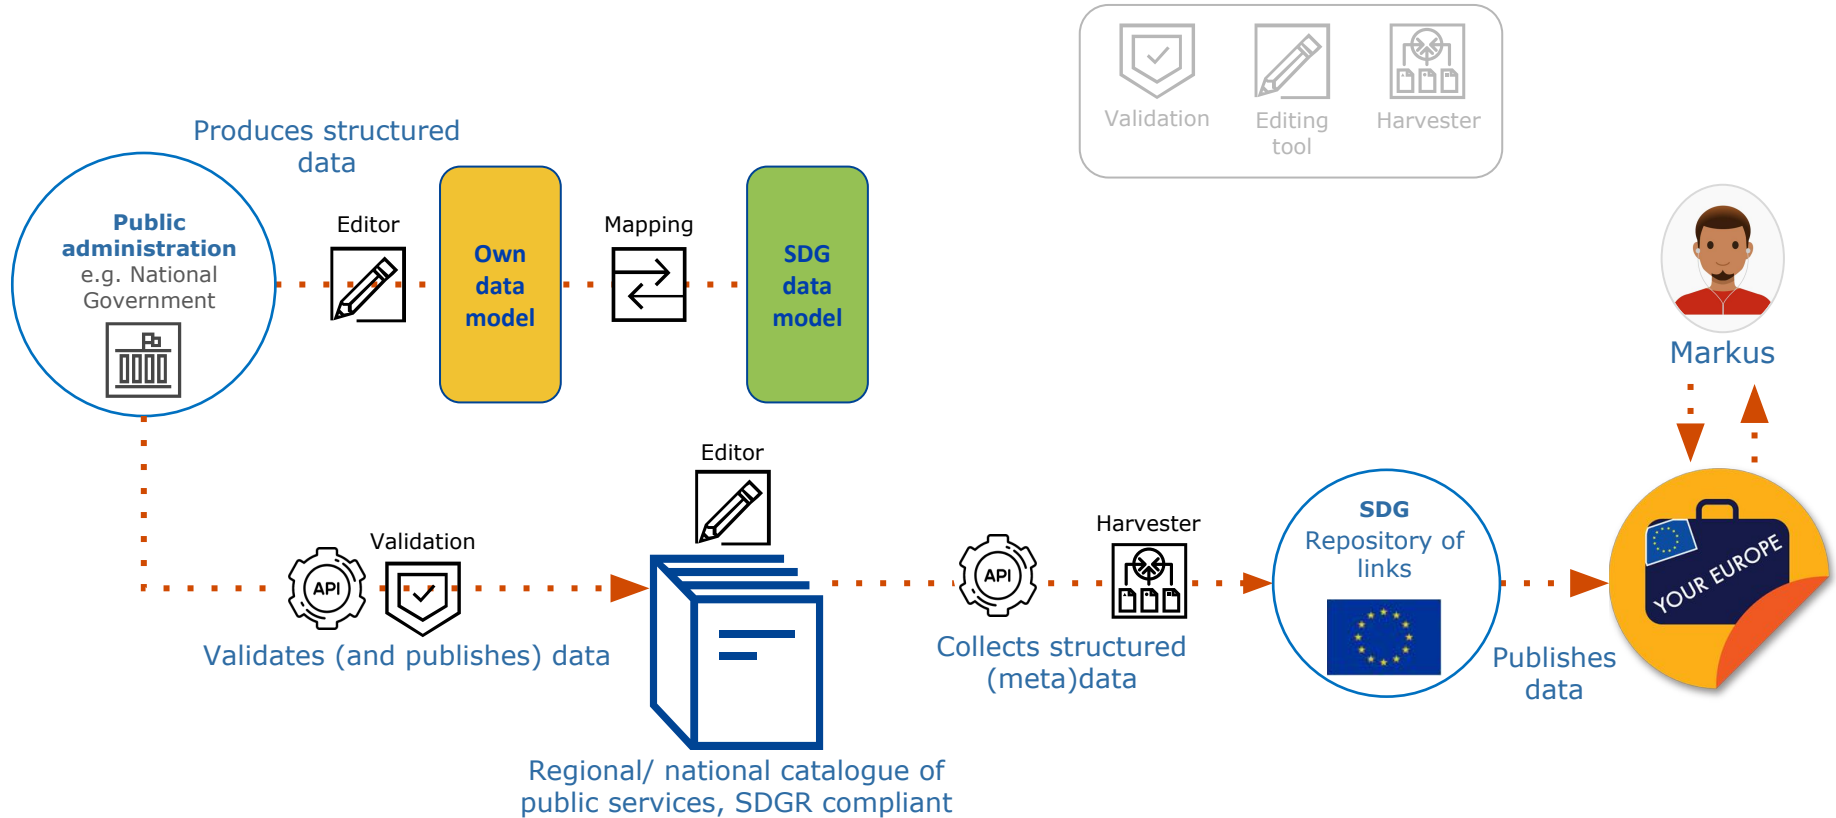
Validation
Editing tool
Harvester

Produces structured data

Public administration
e.g. National Government

Editor

Own data model

Mapping

SDG data model

Markus

Editor

Validation

API

Validates (and publishes) data

API

Harvester

Collects structured (meta)data

SDG
Repository of links

Publishes data

YOUR EUROPE

Regional/ national catalogue of public services, SDGR compliant